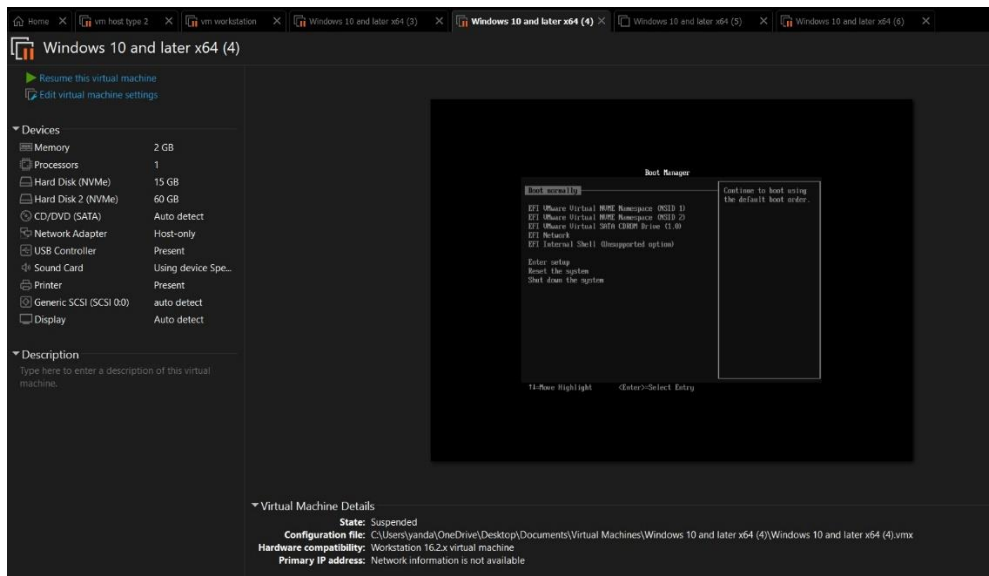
Home × vm host type 2 × vm workstation × Windows 10 and later x64 (3) × Windows 10 and later x64 (4) × Windows 10 and later x64 (5) × Windows 10 and later x64 (6) ×

Windows 10 and later x64 (4)

Resume this virtual machine
Edit virtual machine settings

Devices

| | |
|---|---|
| Memory | 2 GB |
| Processors | 1 |
| Hard Disk (NVMe) | 15 GB |
| Hard Disk 2 (NVMe) | 60 GB |
| CD/DVD (SATA) | Auto detect |
| Network Adapter | Host-only |
| USB Controller | Present |
| Sound Card | Using device Spe... |
| Printer | Present |
| Generic SCSI (SCSI 0:0) | auto detect |
| Display | Auto detect |

Description

Type here to enter a description of this virtual machine.

Boot Manager

Boot normally
EFI VMware Virtual NVME Namespace (NSID 1)
EFI VMware Virtual NVME Namespace (NSID 2)
EFI VMware Virtual SATA CDROM Drive (1.0)
EFI Network
EFI Internal Shell (Unsupported option)

Enter setup
Reset the system
Shut down the system

Continue to boot using the default boot order.

↑↓=Move Highlight <Enter>=Select Entry

Virtual Machine Details

State: Suspended
Configuration file: C:\Users\yanda\OneDrive\Desktop\Documents\Virtual Machines\Windows 10 and later x64 (4)\Windows 10 and later x64 (4).vmx
Hardware compatibility: Workstation 16.2.x virtual machine
Primary IP address: Network information is not available